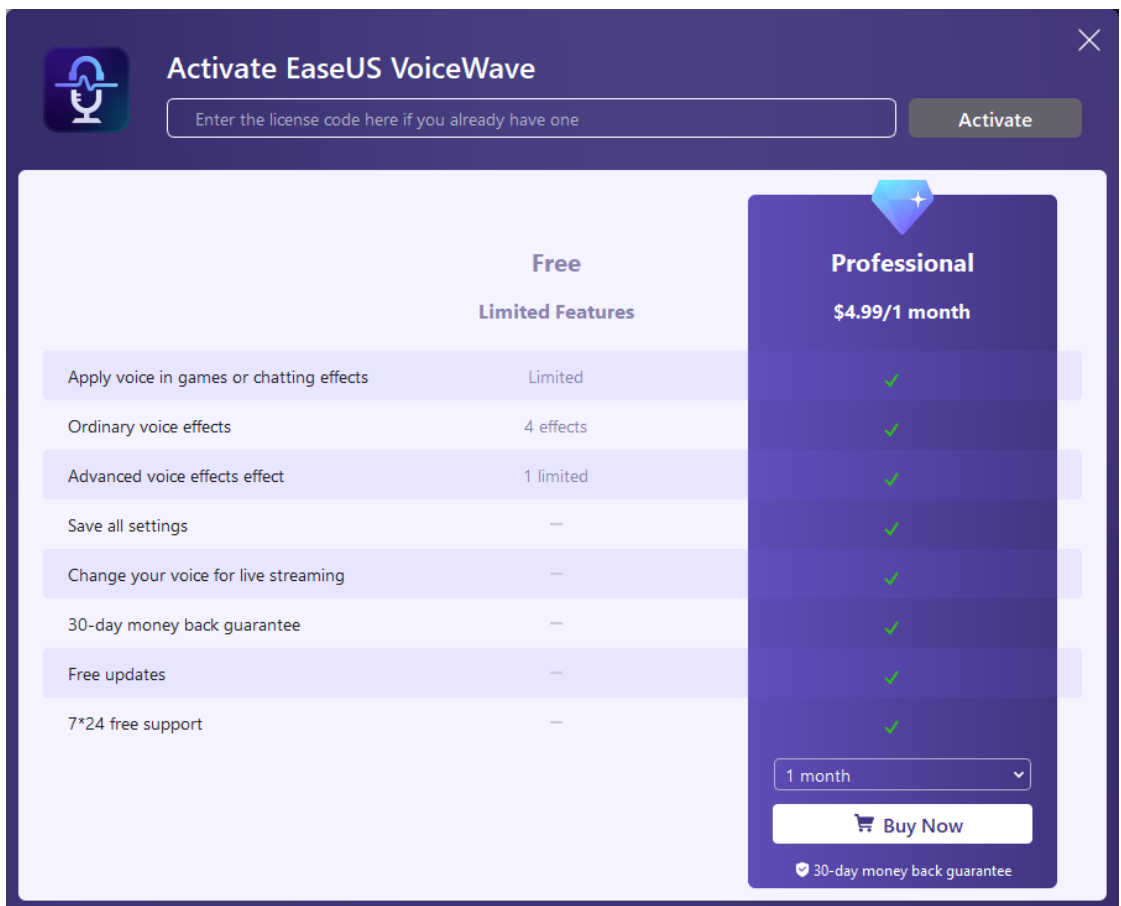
Activate EaseUS VoiceWave

Enter the license code here if you already have one

Activate

| | Free | Professional |
|---|---|---|
| | Limited Features | $4.99/1 month |
| Apply voice in games or chatting effects | Limited | ✓ |
| Ordinary voice effects | 4 effects | ✓ |
| Advanced voice effects effect | 1 limited | ✓ |
| Save all settings | — | ✓ |
| Change your voice for live streaming | — | ✓ |
| 30-day money back guarantee | — | ✓ |
| Free updates | — | ✓ |
| 7*24 free support | — | ✓ |

1 month

Buy Now

30-day money back guarantee